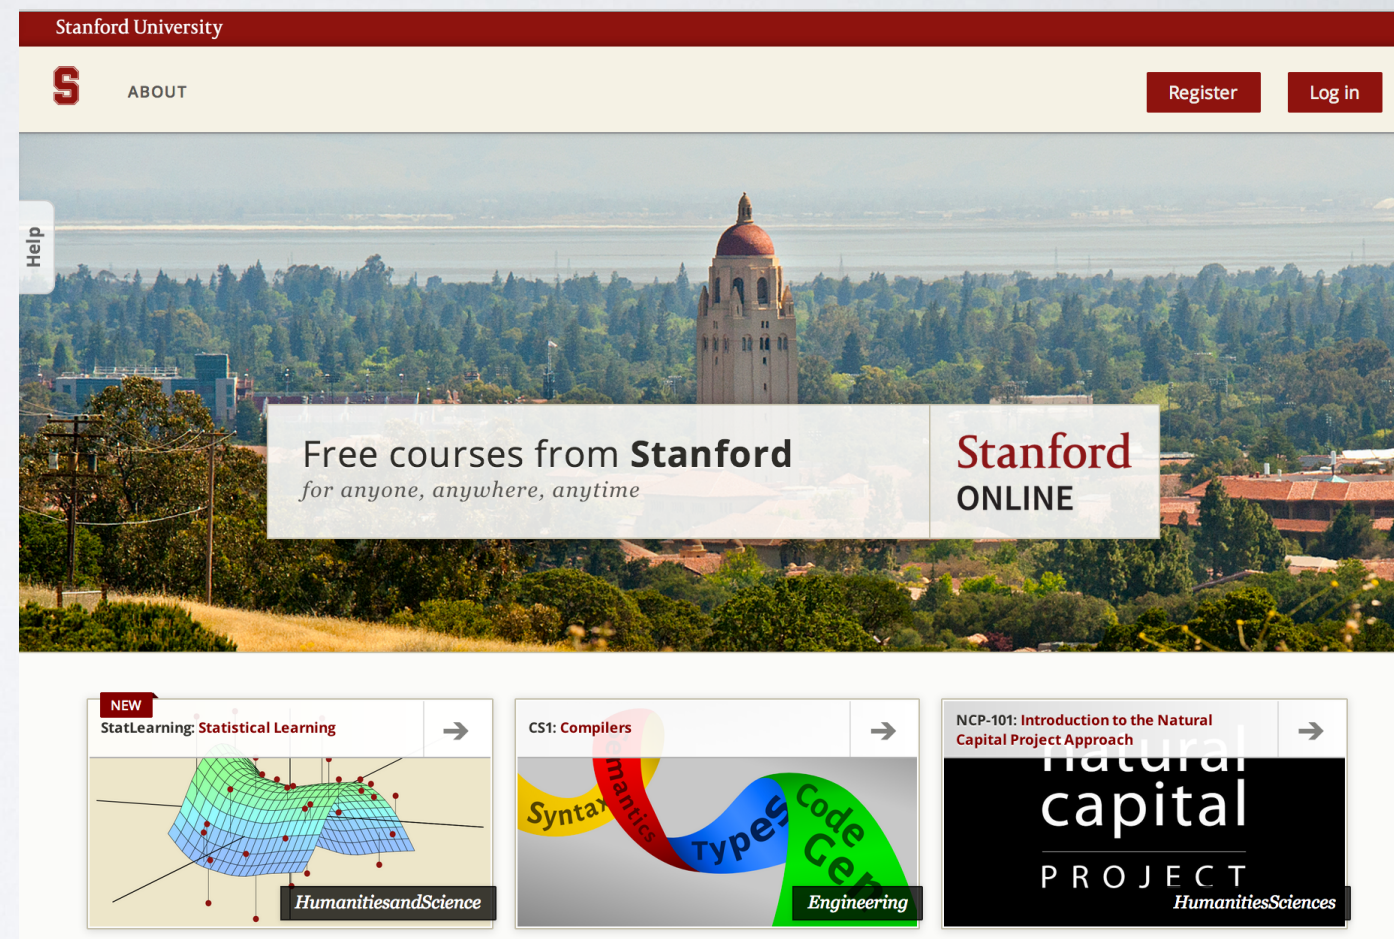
Stanford University

S ABOUT

Register Log in

Help

Free courses from Stanford
for anyone, anywhere, anytime

Stanford
ONLINE

NEW
StatLearning: Statistical Learning
HumanitiesandScience

CS1: Compilers
Syntax Semantics Types Code Gen
Engineering

NCP-101: Introduction to the Natural Capital Project Approach
natural capital PROJECT
HumanitiesSciences